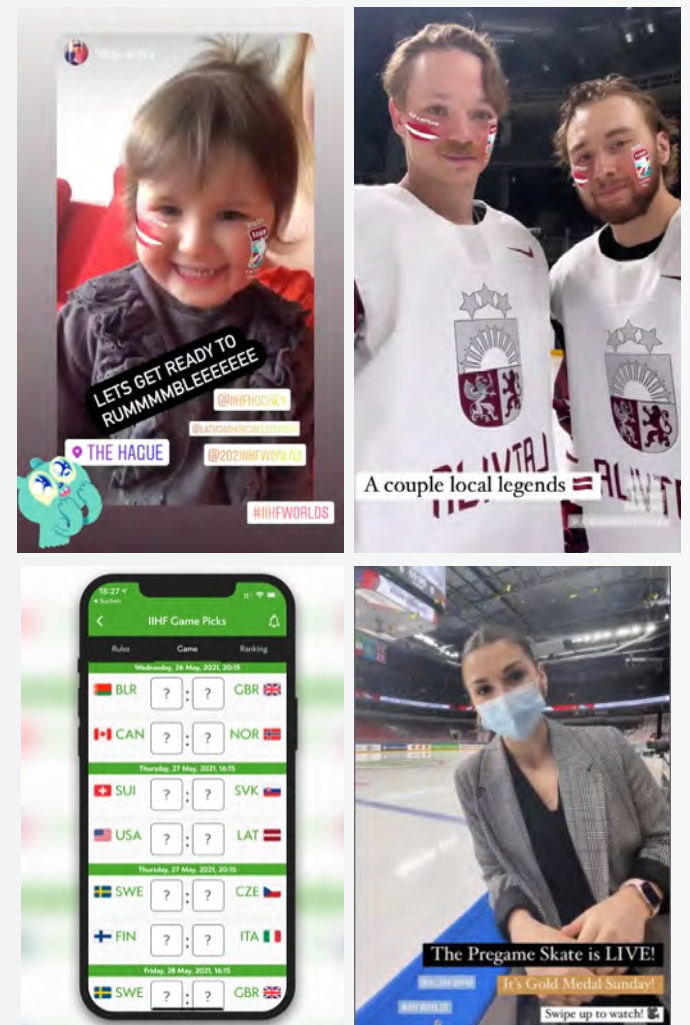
LETS GET READY TO RUMMMMBLEEEEEEE

@IIHFHOCKEY

@LATVIA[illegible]

@2021IIHFWORLDS

THE HAGUE

#IIHFWORLDS

A couple local legends

LATVIJA

LATVIJA

18:27
Suchen

IIHF Game Picks

Rules

Game

Ranking

Wednesday, 26 May, 2021, 20:15

| | | | |
|---|---|---|---|
| BLR | ? | ? | GBR |
| CAN | ? | ? | NOR |

Thursday, 27 May, 2021, 16:15

| | | | |
|---|---|---|---|
| SUI | ? | ? | SVK |
| USA | ? | ? | LAT |

Thursday, 27 May, 2021, 20:15

| | | | |
|---|---|---|---|
| SWE | ? | ? | CZE |
| FIN | ? | ? | ITA |

Friday, 28 May, 2021, 16:15

| | | | |
|---|---|---|---|
| SWE | ? | ? | GBR |

The Pregame Skate is LIVE!

It's Gold Medal Sunday!

#IIHFWORLDS

Swipe up to watch!